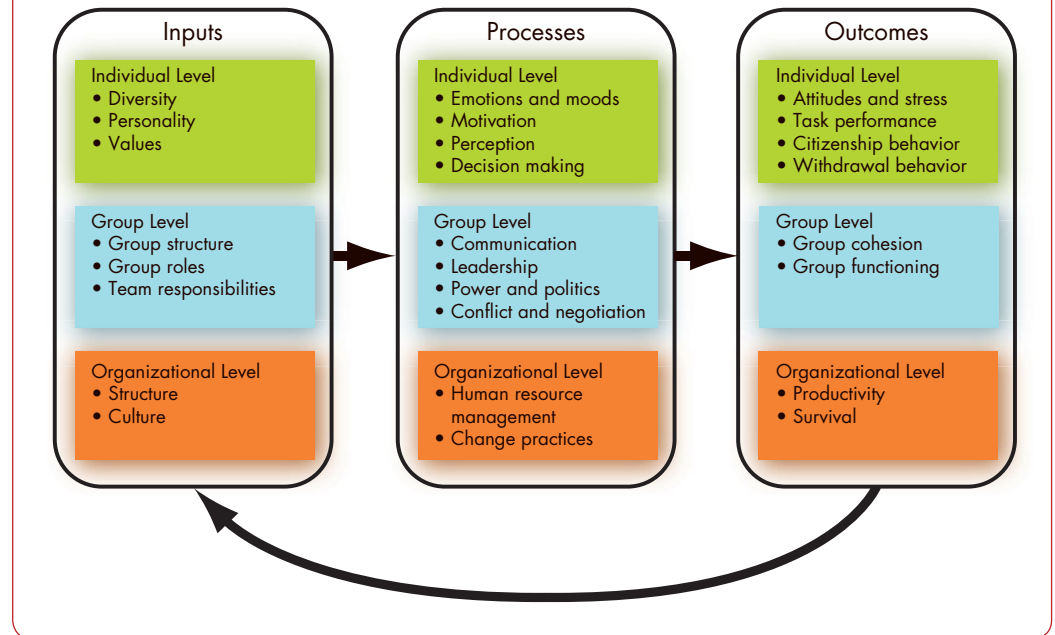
Inputs

Individual Level
• Diversity
• Personality
• Values

Group Level
• Group structure
• Group roles
• Team responsibilities

Organizational Level
• Structure
• Culture

Processes

Individual Level
• Emotions and moods
• Motivation
• Perception
• Decision making

Group Level
• Communication
• Leadership
• Power and politics
• Conflict and negotiation

Organizational Level
• Human resource management
• Change practices

Outcomes

Individual Level
• Attitudes and stress
• Task performance
• Citizenship behavior
• Withdrawal behavior

Group Level
• Group cohesion
• Group functioning

Organizational Level
• Productivity
• Survival